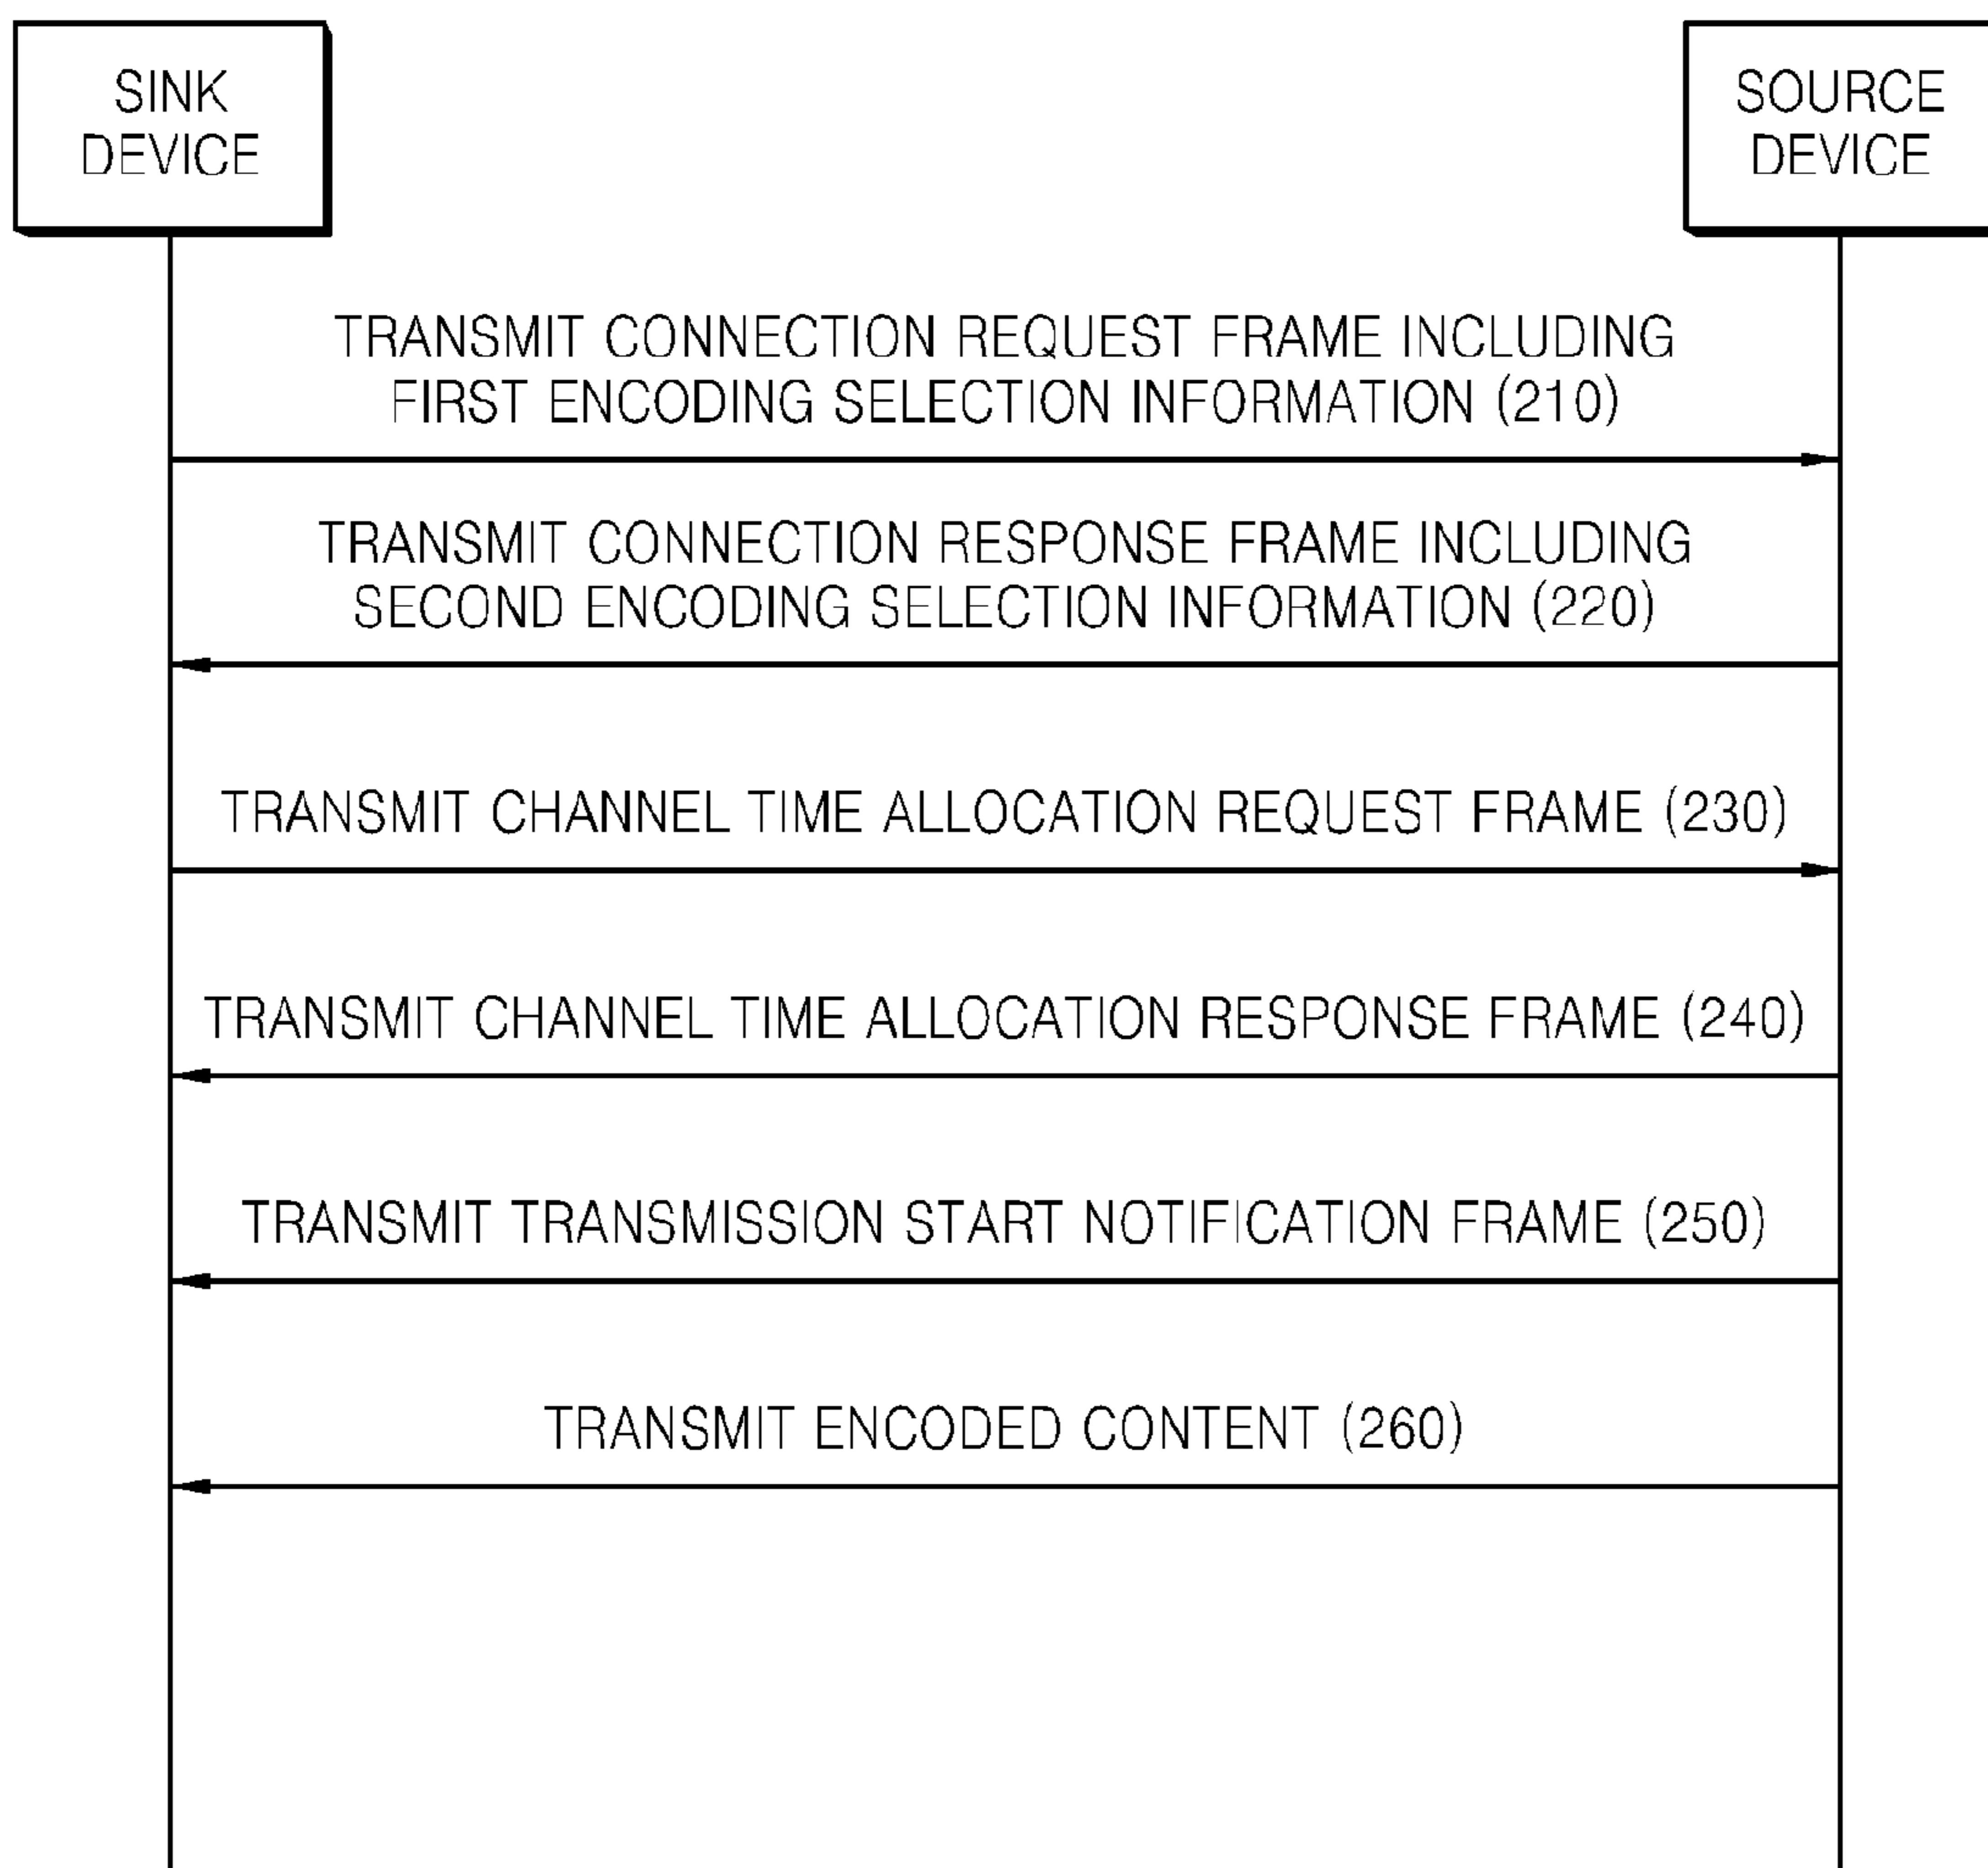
SINK DEVICE

SOURCE DEVICE

TRANSMIT CONNECTION REQUEST FRAME INCLUDING FIRST ENCODING SELECTION INFORMATION (210)

TRANSMIT CONNECTION RESPONSE FRAME INCLUDING SECOND ENCODING SELECTION INFORMATION (220)

TRANSMIT CHANNEL TIME ALLOCATION REQUEST FRAME (230)

TRANSMIT CHANNEL TIME ALLOCATION RESPONSE FRAME (240)

TRANSMIT TRANSMISSION START NOTIFICATION FRAME (250)

TRANSMIT ENCODED CONTENT (260)